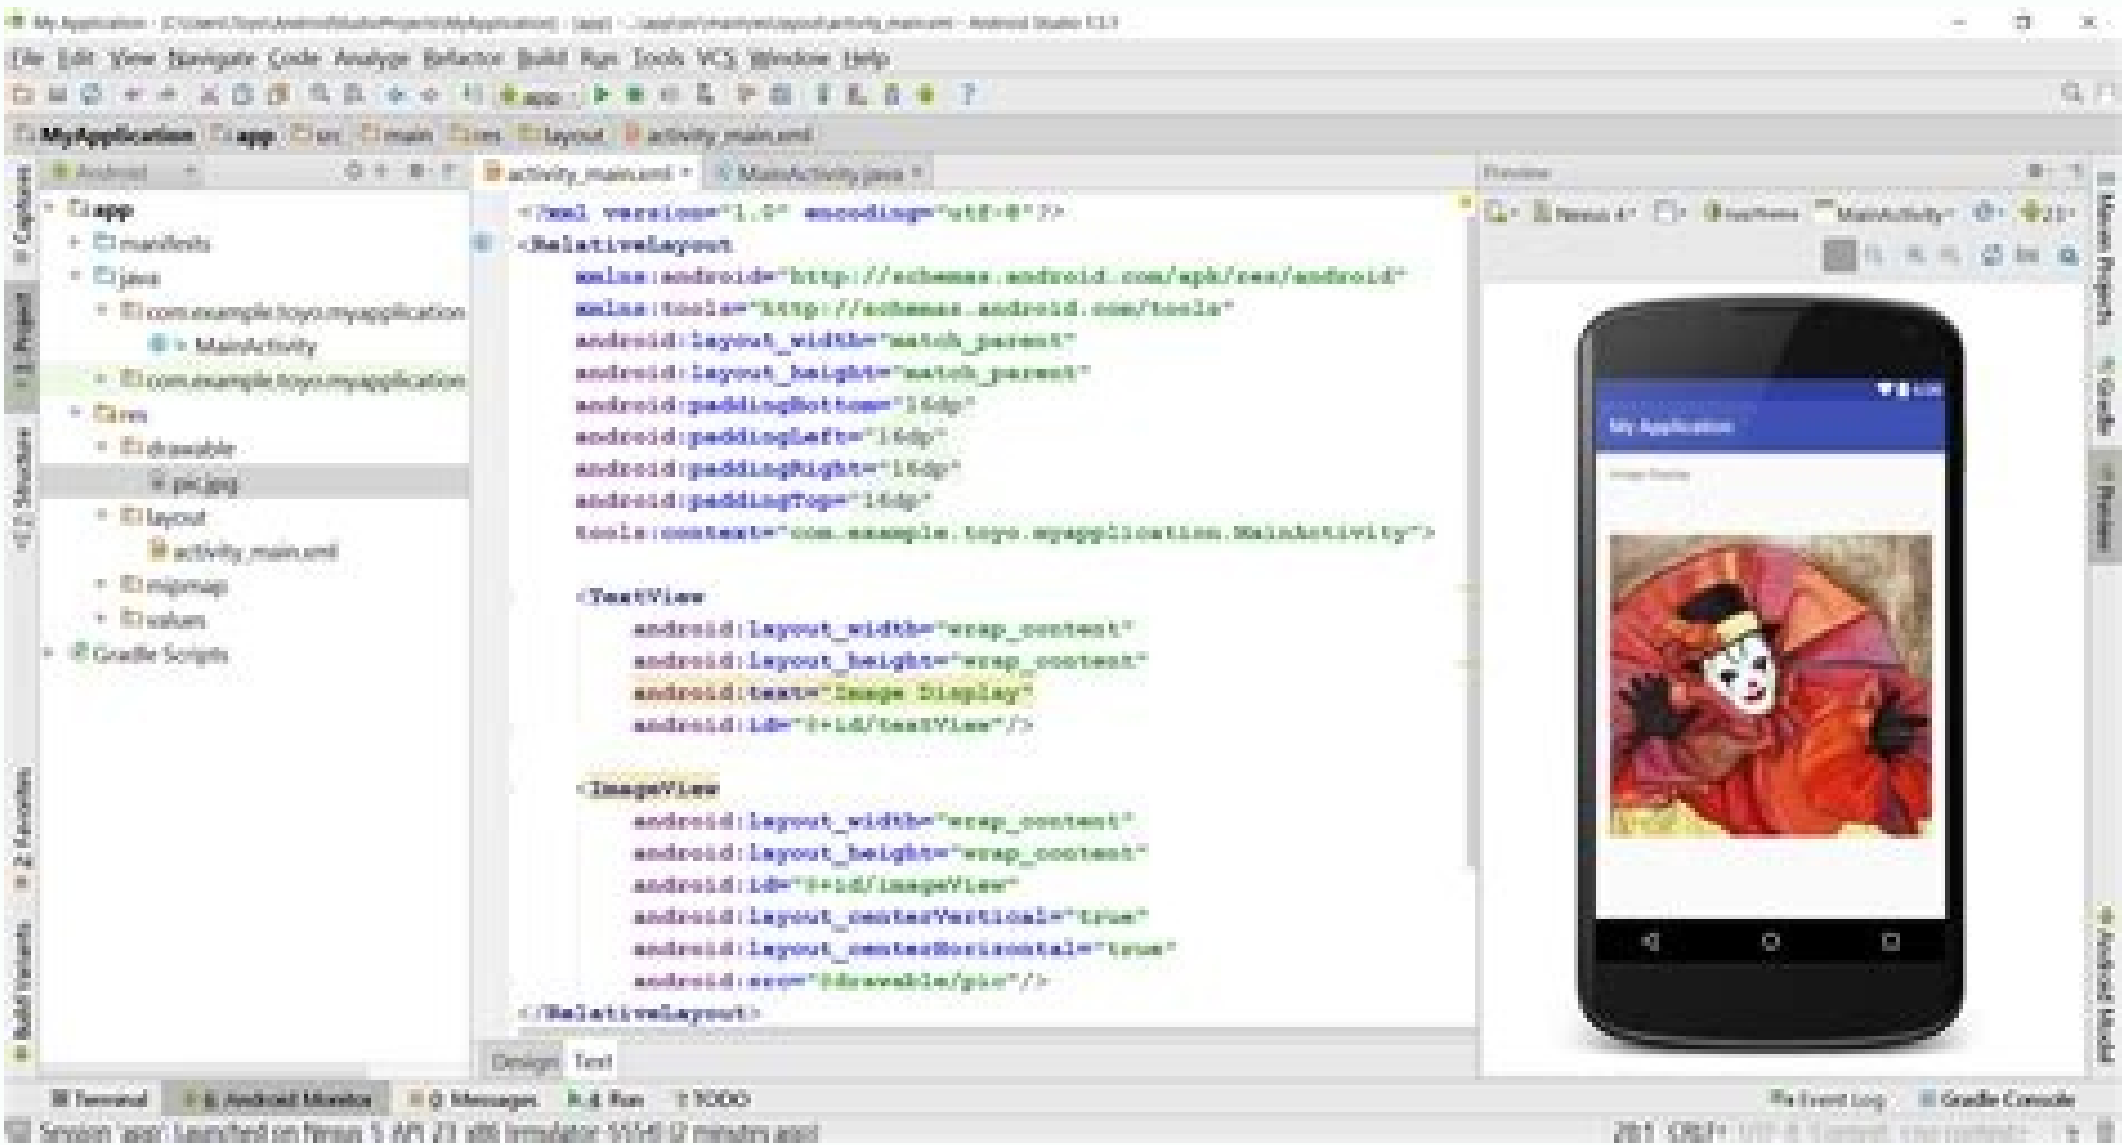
My Application - [C:\Users\Toyo\AndroidStudioProjects\MyApplication] - [app] - ...\app\src\main\res\layout\activity_main.xml - Android Studio 1.5.1

File Edit View Navigate Code Analyze Refactor Build Run Tools VCS Window Help

app

MyApplication app src main res layout activity_main.xml

Android

activity_main.xml × MainActivity.java ×

Preview

app
manifests
java
com.example.toyo.myapplication
MainActivity
com.example.toyo.myapplication
res
drawable
pic.jpg
layout
activity_main.xml
mipmap
values
Gradle Scripts

<?xml version="1.0" encoding="utf-8"?>
<RelativeLayout
xmlns:android="http://schemas.android.com/apk/res/android"
xmlns:tools="http://schemas.android.com/tools"
android:layout_width="match_parent"
android:layout_height="match_parent"
android:paddingBottom="16dp"
android:paddingLeft="16dp"
android:paddingRight="16dp"
android:paddingTop="16dp"
tools:context="com.example.toyo.myapplication.MainActivity">

<TextView
android:layout_width="wrap_content"
android:layout_height="wrap_content"
android:text="Image Display"
android:id="@+id/textView"/>

<ImageView
android:layout_width="wrap_content"
android:layout_height="wrap_content"
android:id="@+id/imageView"
android:layout_centerVertical="true"
android:layout_centerHorizontal="true"
android:src="@drawable/pic"/>
</RelativeLayout>

Design Text

Nexus 4 AppTheme MainActivity 23

My Application

Image Display

Captures 1: Project Structure 2: Favorites Build Variants Maven Projects Gradle Preview Android Model

Terminal 6: Android Monitor 0: Messages 4: Run TODO Event Log Gradle Console

Session 'app': Launched on Nexus 5 API 23 x86 (emulator-5554) (2 minutes ago)

28:1 CRLF UTF-8 Context: <no context>